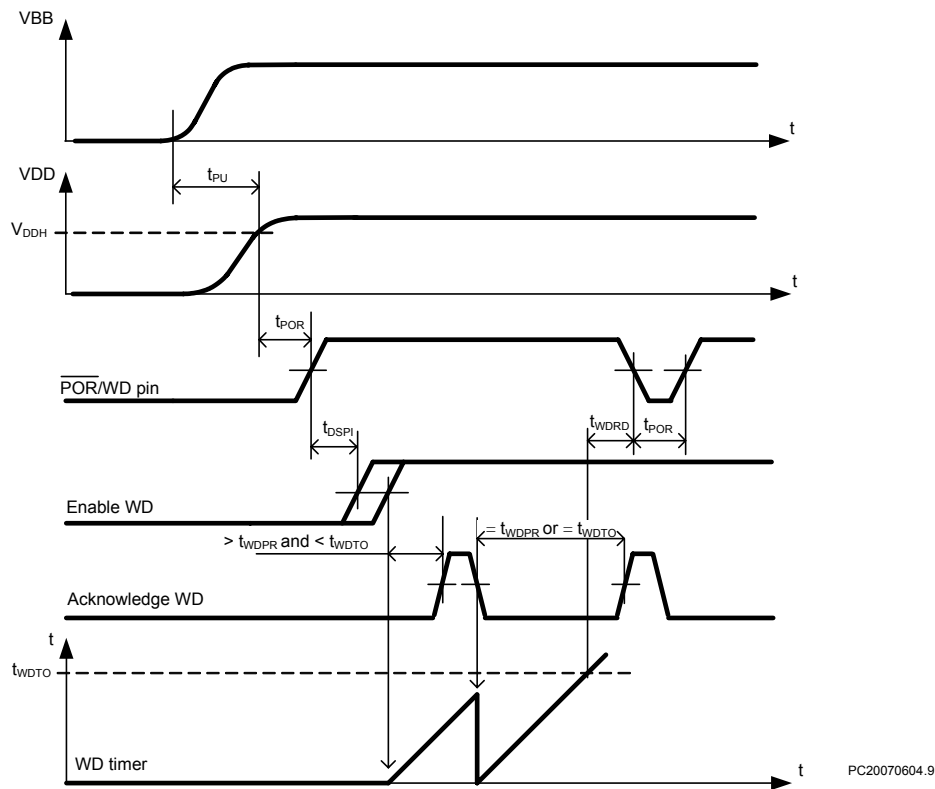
VBB

t

VDD

$t_{PU}$

$V_{DDH}$

t

$t_{POR}$

$\overline{POR}$/WD pin

$t_{WDRD}$

$t_{POR}$

$t_{DSPI}$

Enable WD

$> t_{WDPR}$ and $< t_{WDTO}$

$= t_{WDPR}$ or $= t_{WDTO}$

Acknowledge WD

t

$t_{WDTO}$

WD timer

t

PC20070604.9